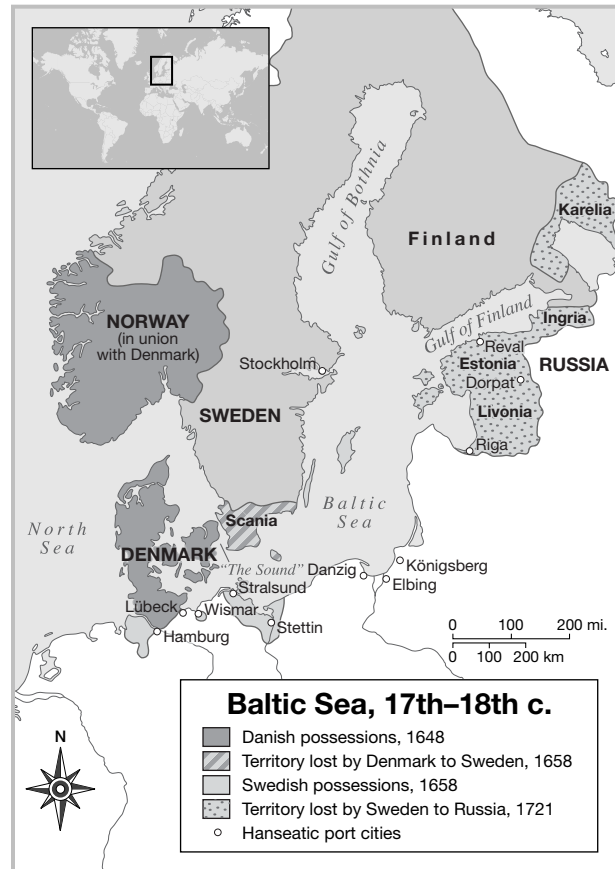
Gulf of Bothnia

Finland

Karelia

Gulf of Finland

Ingria

NORWAY
(in union with Denmark)

Stockholm

Reval

Estonia

RUSSIA

Dorpat

SWEDEN

Livonia

Riga

North Sea

Baltic Sea

Scania

DENMARK

"The Sound"

Danzig

Königsberg

Elbing

Stralsund

Lübeck

Wismar

Stettin

Hamburg

0 100 200 mi.
0 100 200 km

N

Baltic Sea, 17th–18th c.

Danish possessions, 1648
Territory lost by Denmark to Sweden, 1658
Swedish possessions, 1658
Territory lost by Sweden to Russia, 1721
Hanseatic port cities